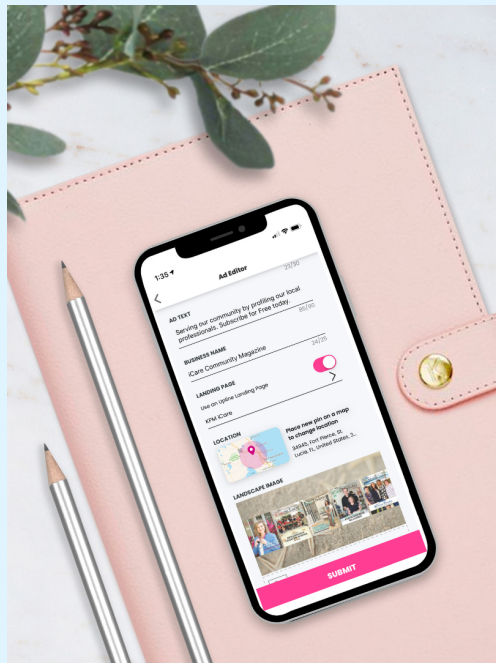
1:35

Ad Editor

23/30

AD TEXT

Serving our community by profiling our local professionals. Subscribe for Free today.

85/90

BUSINESS NAME

24/25

iCare Community Magazine

LANDING PAGE

Use an Upline Landing Page

KPM iCare

LOCATION

Place new pin on a map to change location

34945, Fort Pierce, St. Lucie FL, United States, 3...

LANDSCAPE IMAGE

SUBMIT